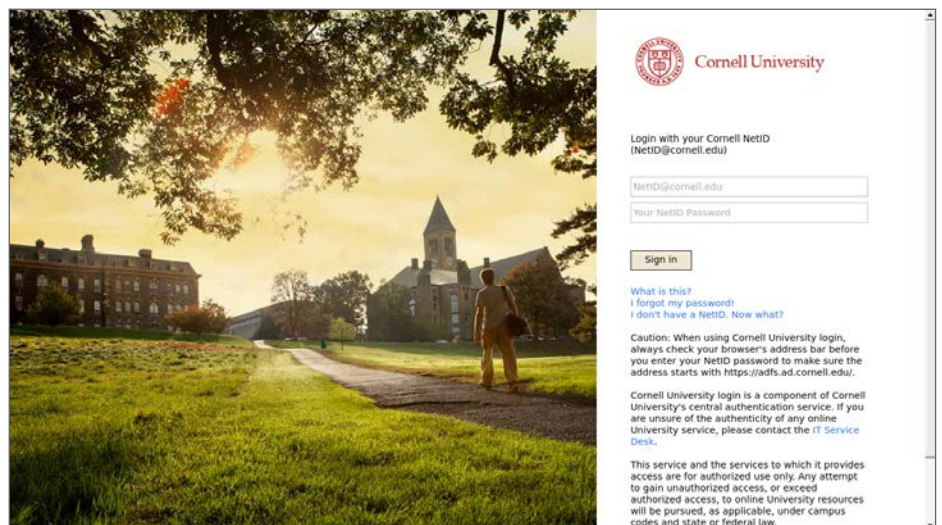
Cornell University

Login with your Cornell NetID (NetID@cornell.edu)

NetID@cornell.edu

Your NetID Password

Sign in

What is this?
I forgot my password!
I don't have a NetID. Now what?

Caution: When using Cornell University login, always check your browser's address bar before you enter your NetID password to make sure the address starts with https://adfs.ad.cornell.edu/.

Cornell University login is a component of Cornell University's central authentication service. If you are unsure of the authenticity of any online University service, please contact the IT Service Desk.

This service and the services to which it provides access are for authorized use only. Any attempt to gain unauthorized access, or exceed authorized access, to online University resources will be pursued, as applicable, under campus codes and state or federal law.